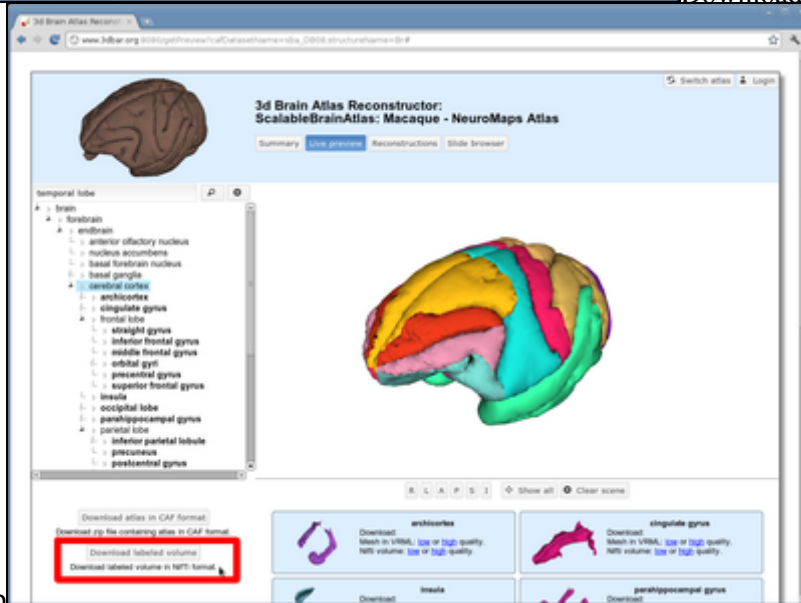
3d Brain Atlas Reconst ×

www.3dbar.org:8080/getPreview?cafDatasetName=sba_DB08;structureName=Br#

Switch atlas | Login

3d Brain Atlas Reconstructor:
ScalableBrainAtlas: Macaque - NeuroMaps Atlas

Summary | Live preview | Reconstructions | Slide browser

temporal lobe

brain
forebrain
endbrain
anterior olfactory nucleus
nucleus accumbens
basal forebrain nucleus
basal ganglia
cerebral cortex
archicortex
cingulate gyrus
frontal lobe
straight gyrus
inferior frontal gyrus
middle frontal gyrus
orbital gyri
precentral gyrus
superior frontal gyrus
insula
occipital lobe
parahippocampal gyrus
parietal lobe
inferior parietal lobule
precuneus
postcentral gyrus

R L A P S I | Show all | Clear scene

Download atlas in CAF format
Download zip file containing atlas in CAF format.

Download labeled volume
Download labeled volume in NIfTI format.

archicortex
Download
Mesh in VRML: low or high quality.
NIfTI volume: low or high quality.

cingulate gyrus
Download
Mesh in VRML: low or high quality.
NIfTI volume: low or high quality.

insula
Download

parahippocampal gyrus
Download